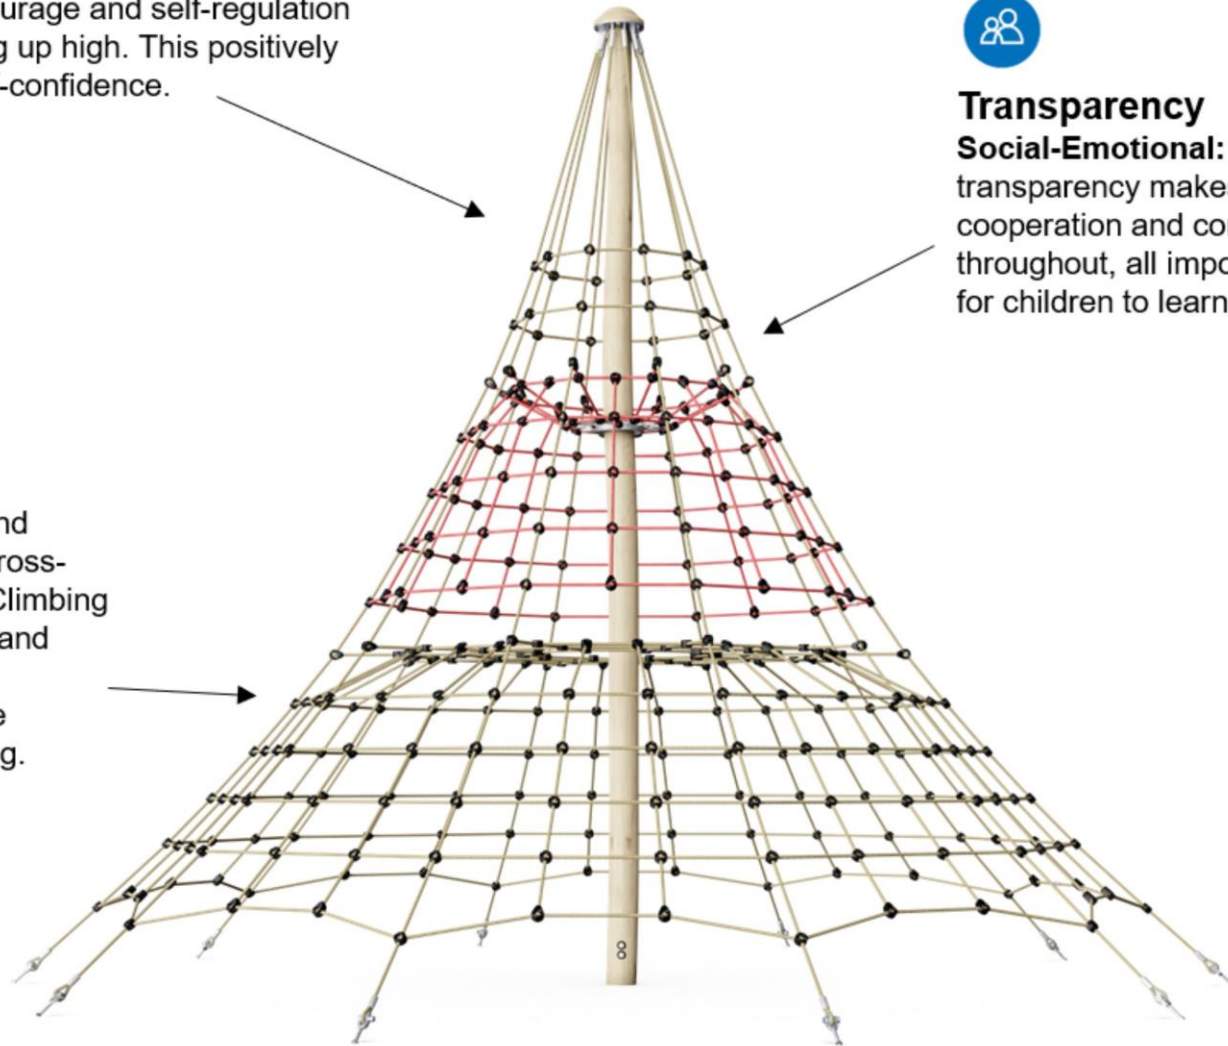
urage and self-regulation
g up high. This positively
-confidence.

Transparency
Social-Emotional:
transparency make
cooperation and co
throughout, all impo
for children to learn

nd
ross-
Climbing
and

e
g.